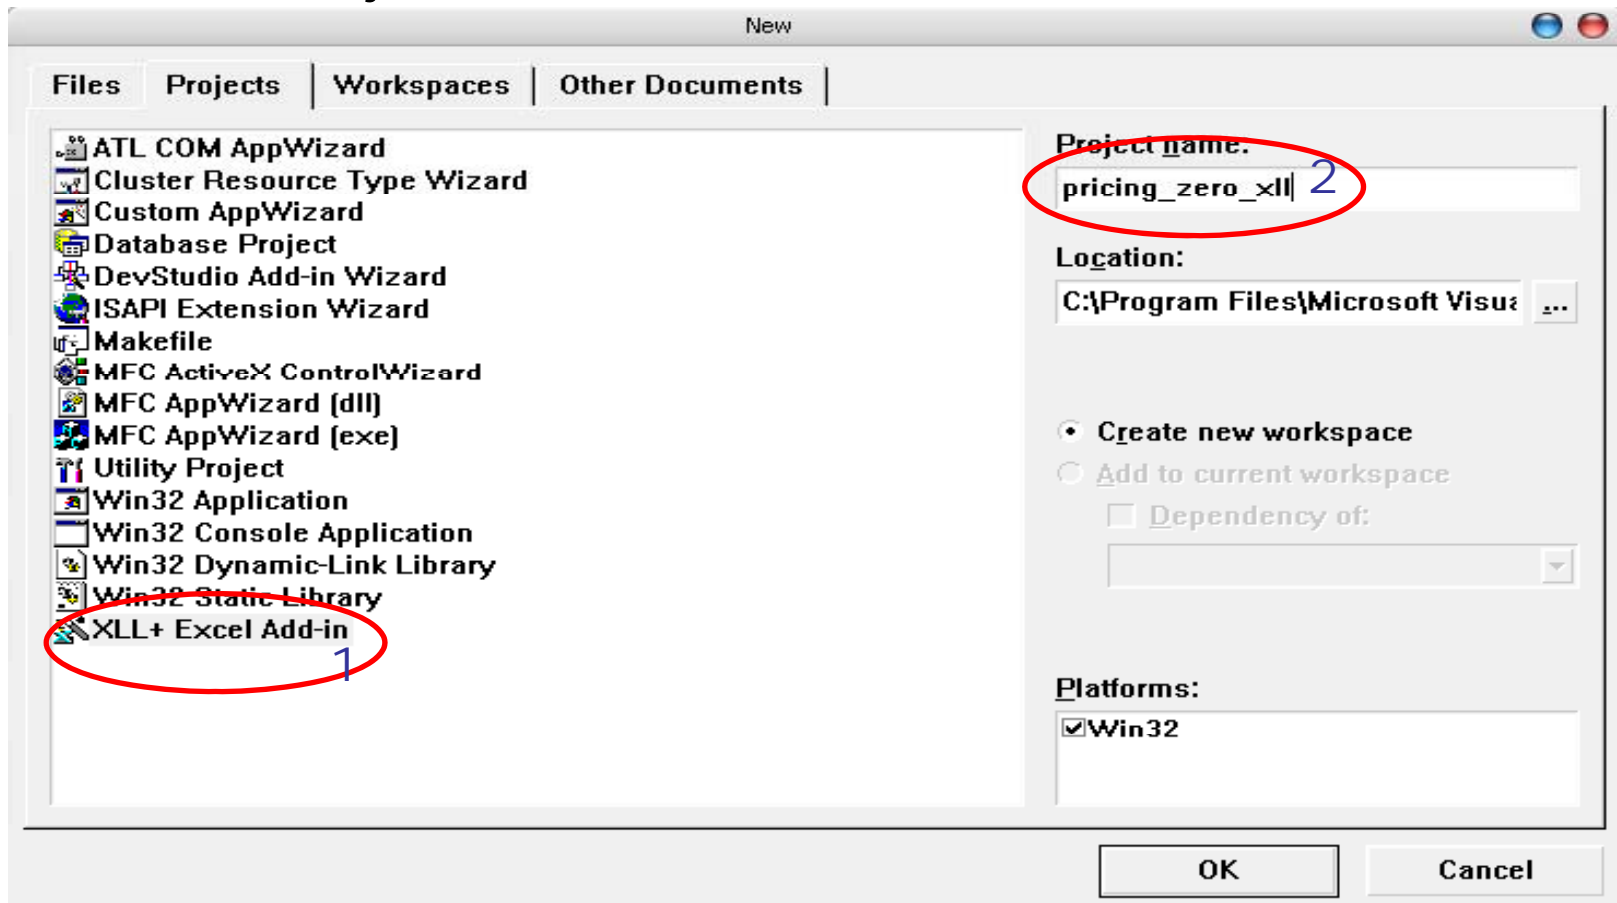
New

Files
Projects
Workspaces
Other Documents

ATL COM AppWizard
Cluster Resource Type Wizard
Custom AppWizard
Database Project
DevStudio Add-in Wizard
ISAPI Extension Wizard
Makefile
MFC ActiveX ControlWizard
MFC AppWizard (dll)
MFC AppWizard (exe)
Utility Project
Win32 Application
Win32 Console Application
Win32 Dynamic-Link Library
Win32 Static Library
XLL+ Excel Add-in

1

Project name:
pricing_zero_xll
2

Location:
C:\Program Files\Microsoft Visu
...

Create new workspace
Add to current workspace
Dependency of:

Platforms:
Win32

OK
Cancel